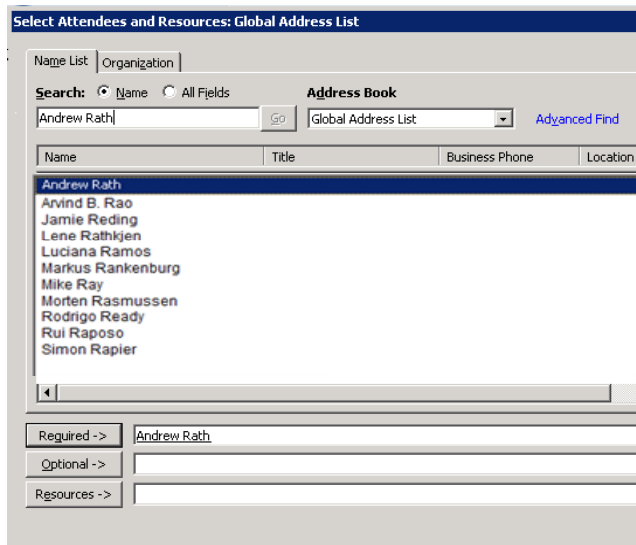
Select Attendees and Resources: Global Address List

Name List | Organization

Search: Name All Fields

Address Book

Andrew Rath

Go

Global Address List

Advanced Find

| Name | Title | Business Phone | Location |
|---|---|---|---|
| Andrew Rath | | | |
| Arvind B. Rao | | | |
| Jamie Reding | | | |
| Lene Rathkjen | | | |
| Luciana Ramos | | | |
| Markus Rankenburg | | | |
| Mike Ray | | | |
| Morten Rasmussen | | | |
| Rodrigo Ready | | | |
| Rui Raposo | | | |
| Simon Rapier | | | |

Required -> Andrew Rath

Optional ->

Resources ->